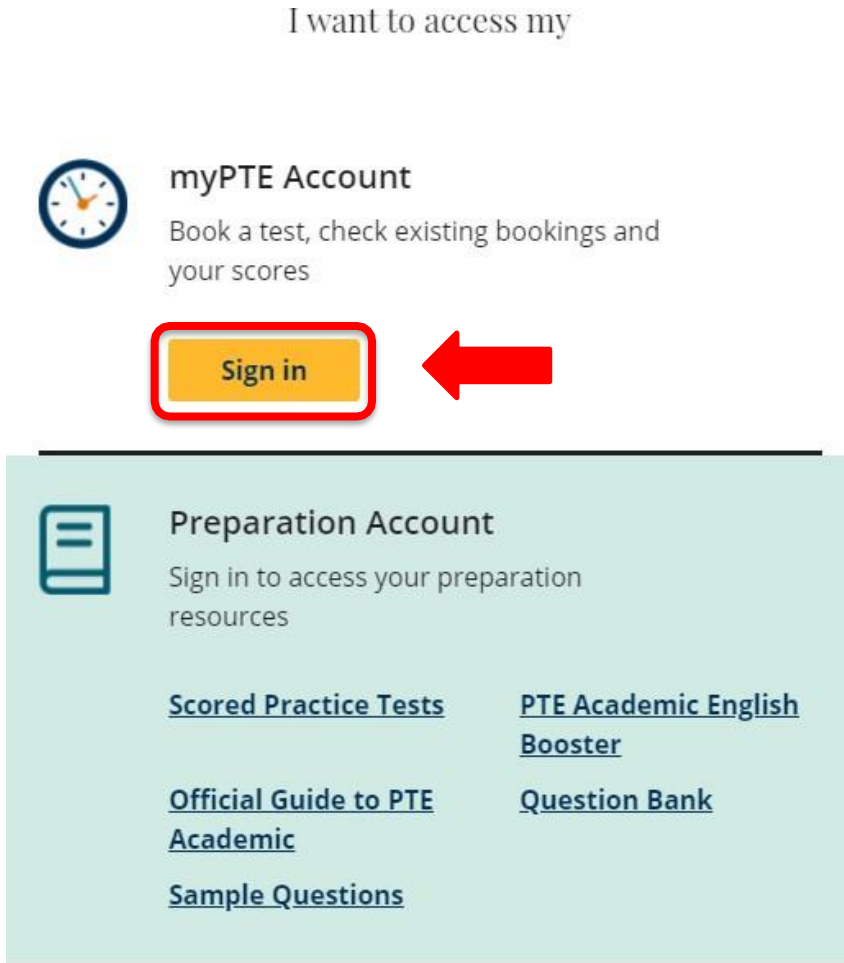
I want to access my

myPTE Account

Book a test, check existing bookings and your scores

Sign in

Preparation Account

Sign in to access your preparation resources

Scored Practice Tests

PTE Academic English Booster

Official Guide to PTE Academic

Question Bank

Sample Questions